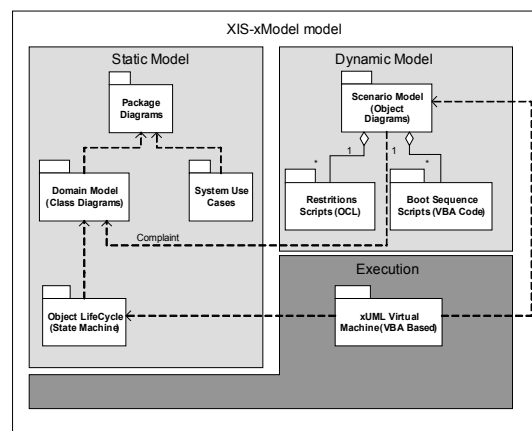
XIS-xModel model

Static Model

Package Diagrams

Domain Model (Class Diagrams)

System Use Cases

Object LifeCycle (State Machine)

Dynamic Model

Scenario Model (Object Diagrams)

1

*

1

*

Restritions Scripts (OCL)

Boot Sequence Scripts (VBA Code)

Complaint

Execution

xUML Virtual Machine(VBA Based)